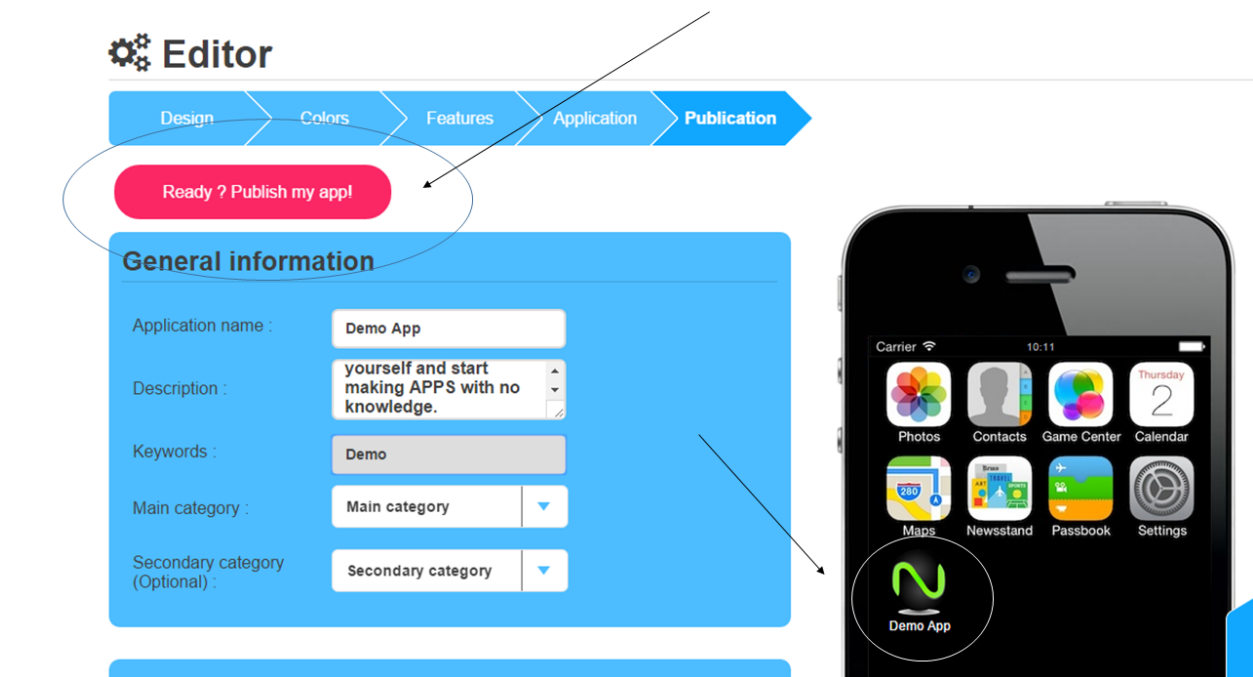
Editor

Design | Colors | Features | Application | Publication

Ready ? Publish my app!

General information

Application name : Demo App

Description : yourself and start making APPS with no knowledge.

Keywords : Demo

Main category : Main category

Secondary category (Optional) : Secondary category

Carrier 10:11

Photos Contacts Game Center Thursday 2 Calendar

280 Maps Newsstand Passbook Settings

Demo App